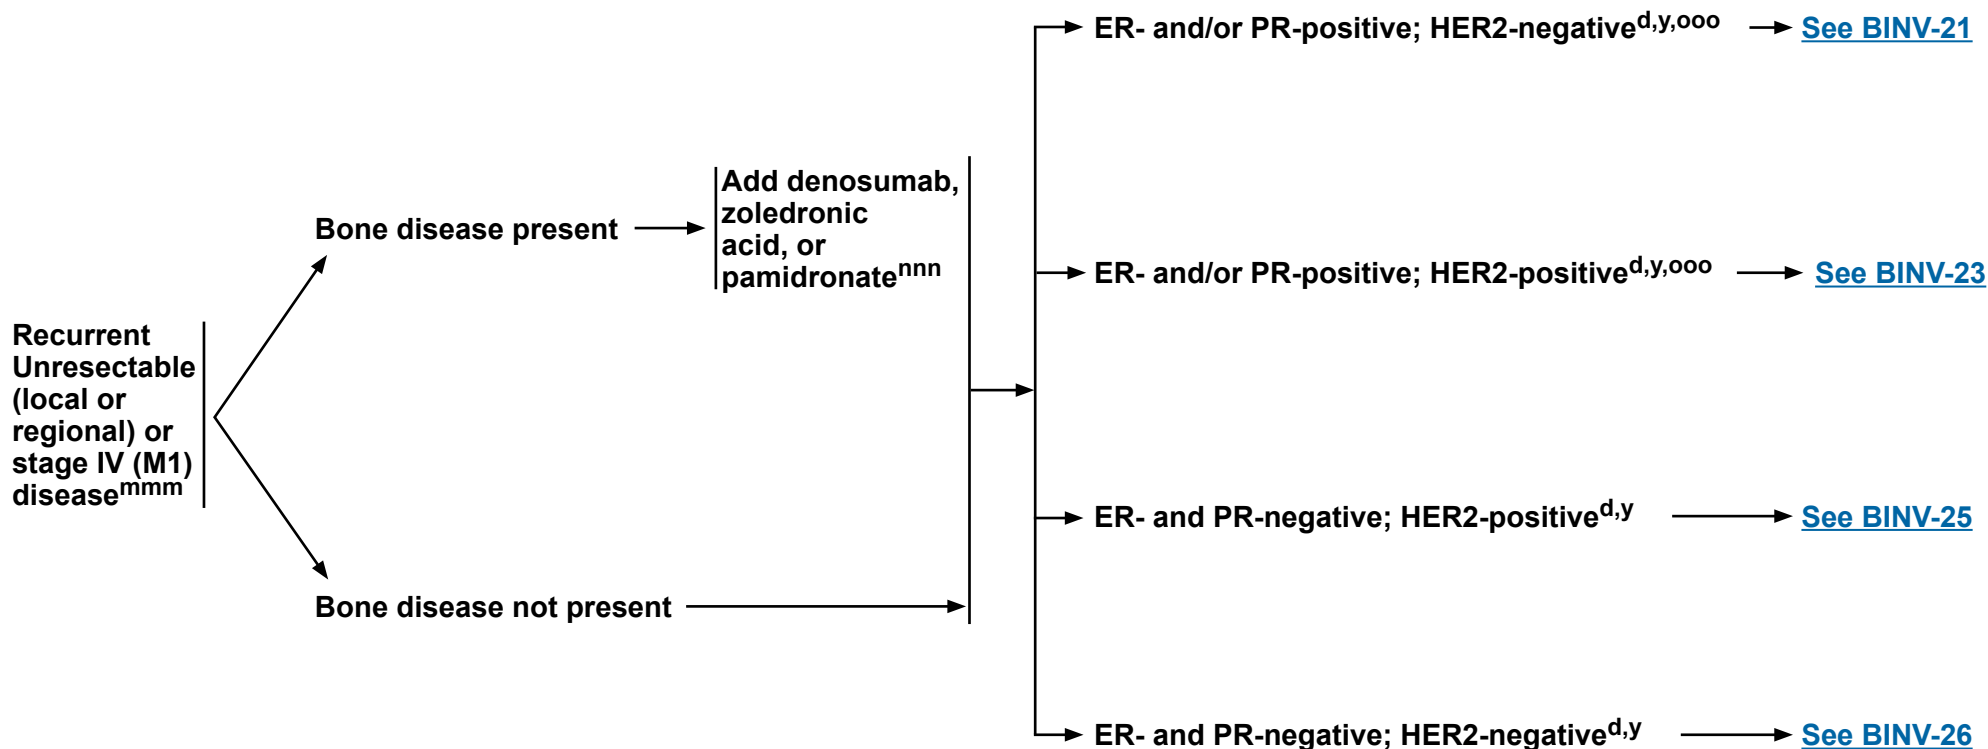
Recurrent Unresectable (local or regional) or stage IV (M1) disease$^{mmm}$

Bone disease present

Add denosumab, zoledronic acid, or pamidronate$^{nnn}$

Bone disease not present

ER- and/or PR-positive; HER2-negative$^{d,y,ooo}$ See BINV-21

ER- and/or PR-positive; HER2-positive$^{d,y,ooo}$ See BINV-23

ER- and PR-negative; HER2-positive$^{d,y}$ See BINV-25

ER- and PR-negative; HER2-negative$^{d,y}$ See BINV-26